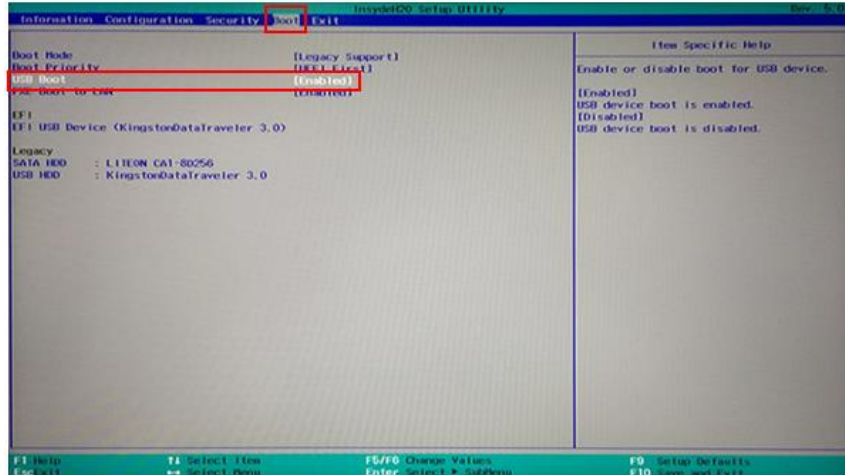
InsydeH2O Setup Utility
Rev. 5.0

Information Configuration Security Boot Exit

Boot Mode [Legacy Support]
Boot Priority [UEFI First]
USB Boot [Enabled]
PXE Boot to LAN [Enabled]

EFI
EFI USB Device (KingstonDataTraveler 3.0)

Legacy
SATA HDD : LITEON CA1-8D256
USB HDD : KingstonDataTraveler 3.0

Item Specific Help

Enable or disable boot for USB device.

[Enabled]
USB device boot is enabled.
[Disabled]
USB device boot is disabled.

F1 Help
Esc Exit
↑↓ Select Item
↔ Select Menu
F5/F6 Change Values
Enter Select ▶ SubMenu
F9 Setup Defaults
F10 Save and Exit